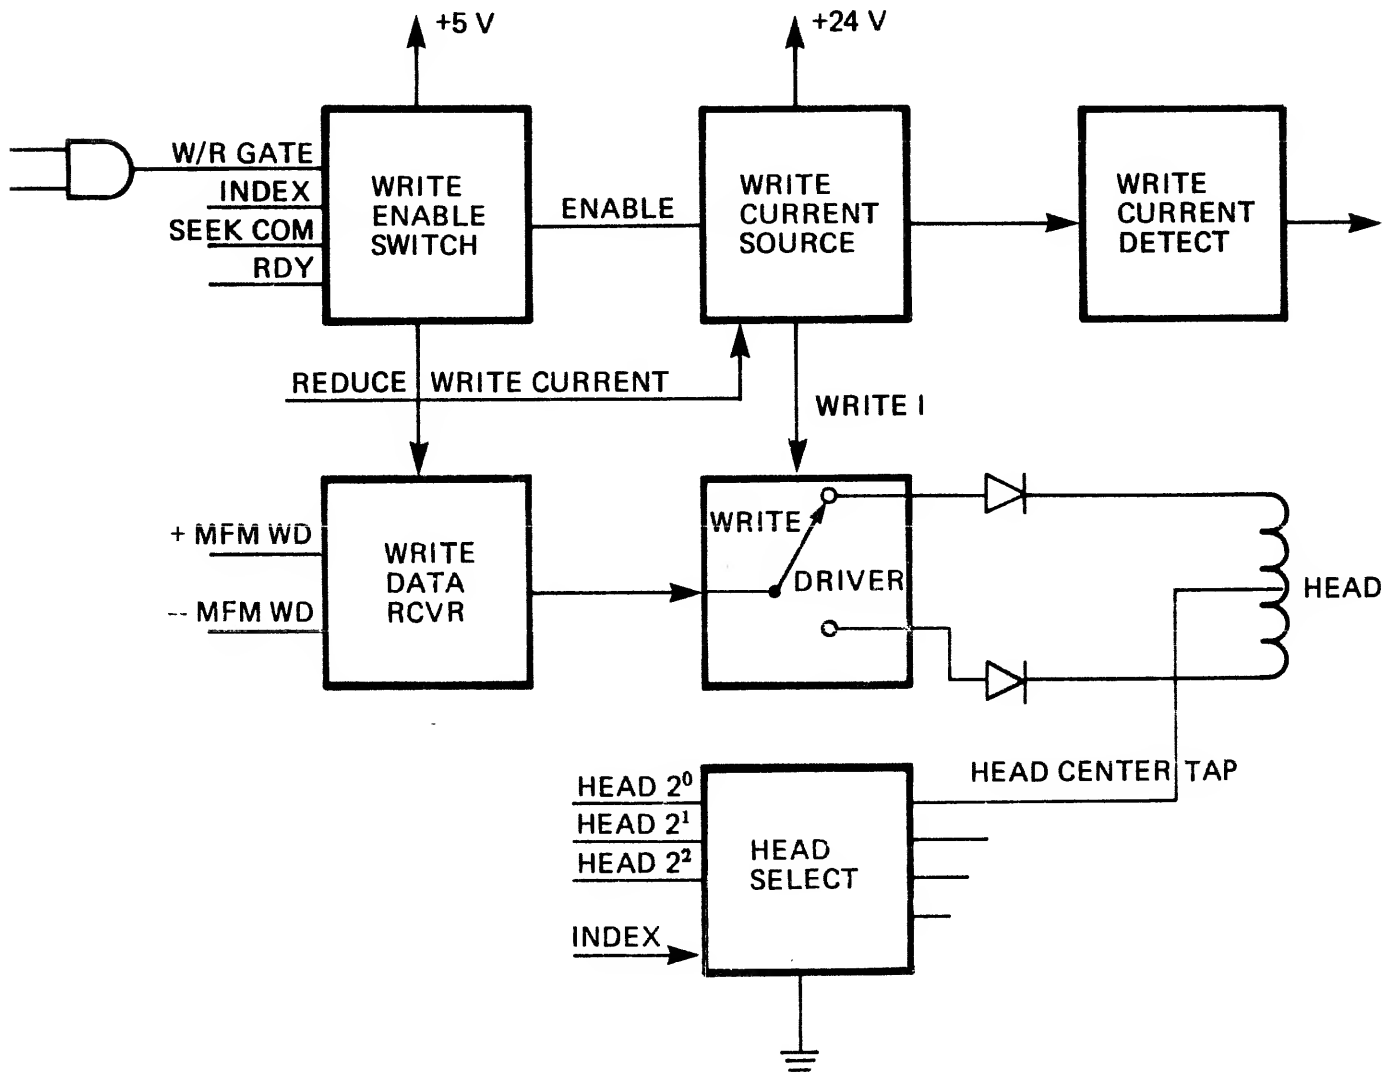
+5 V

+24 V

W/R GATE

INDEX

SEEK COM

RDY

WRITE ENABLE SWITCH

ENABLE

WRITE CURRENT SOURCE

WRITE CURRENT DETECT

REDUCE WRITE CURRENT

WRITE I

+ MFM WD

-- MFM WD

WRITE DATA RCVR

WRITE

DRIVER

HEAD

HEAD CENTER TAP

HEAD $2^0$

HEAD $2^1$

HEAD $2^2$

INDEX

HEAD SELECT